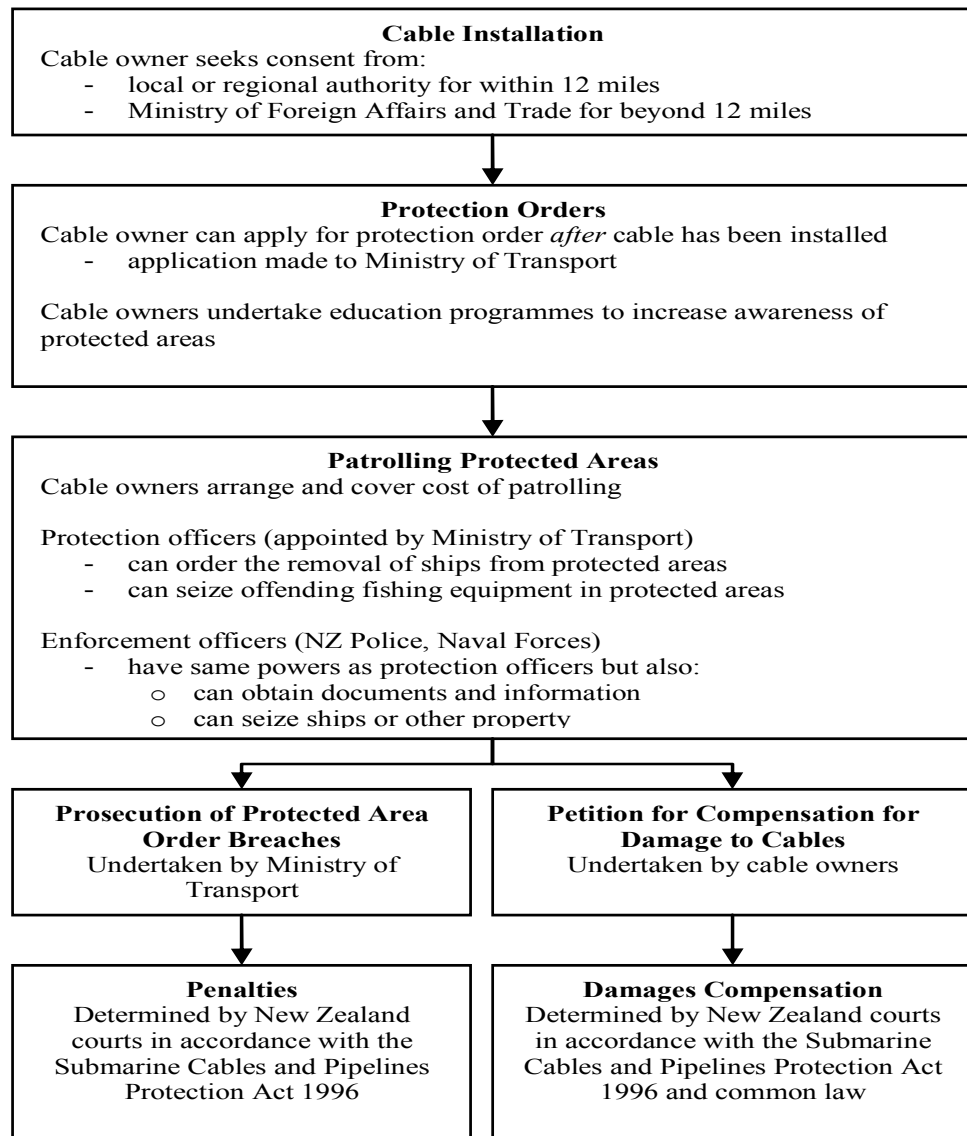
**Cable Installation**
Cable owner seeks consent from:
- local or regional authority for within 12 miles
- Ministry of Foreign Affairs and Trade for beyond 12 miles

**Protection Orders**
Cable owner can apply for protection order *after* cable has been installed
- application made to Ministry of Transport

Cable owners undertake education programmes to increase awareness of protected areas

**Patrolling Protected Areas**
Cable owners arrange and cover cost of patrolling

Protection officers (appointed by Ministry of Transport)
- can order the removal of ships from protected areas
- can seize offending fishing equipment in protected areas

Enforcement officers (NZ Police, Naval Forces)
- have same powers as protection officers but also:
  o can obtain documents and information
  o can seize ships or other property

**Prosecution of Protected Area Order Breaches**
Undertaken by Ministry of Transport

**Petition for Compensation for Damage to Cables**
Undertaken by cable owners

**Penalties**
Determined by New Zealand courts in accordance with the Submarine Cables and Pipelines Protection Act 1996

**Damages Compensation**
Determined by New Zealand courts in accordance with the Submarine Cables and Pipelines Protection Act 1996 and common law